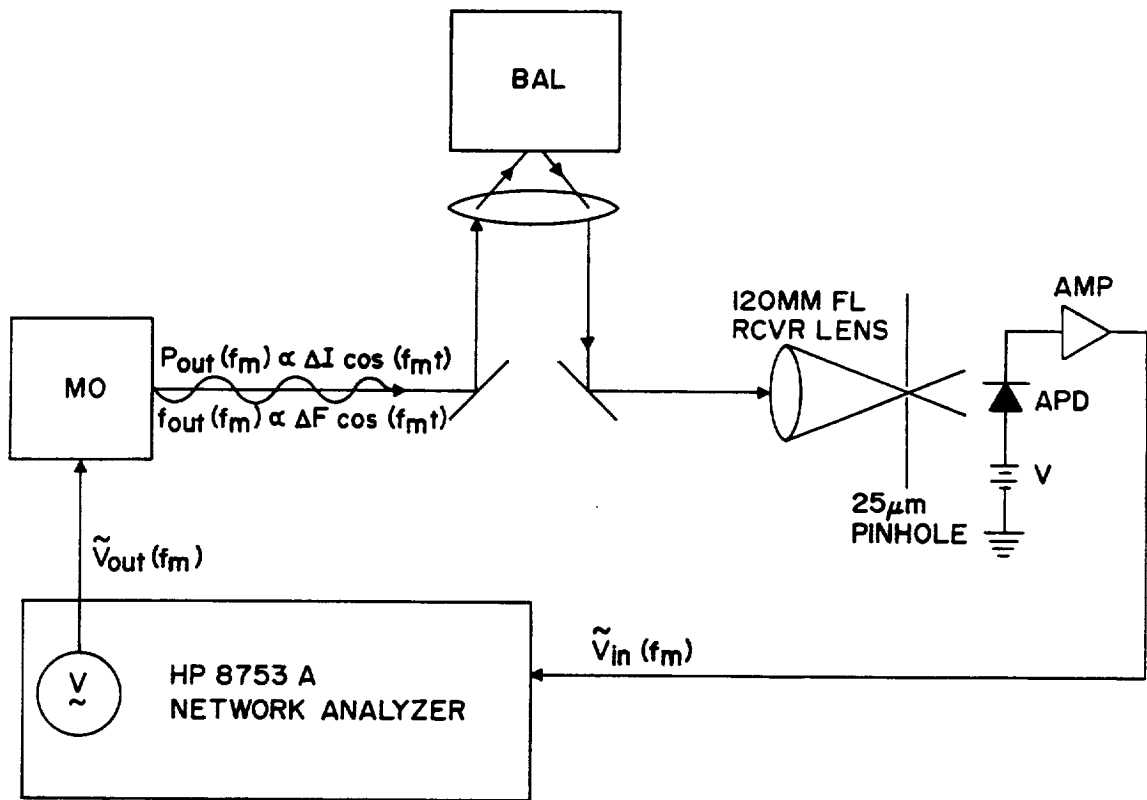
BAL

120MM FL RCVR LENS

AMP

MO

$P_{out}(f_m) \propto \Delta I \cos(f_m t)$

$f_{out}(f_m) \propto \Delta F \cos(f_m t)$

APD

V

$25\mu m$ PINHOLE

$\tilde{V}_{out}(f_m)$

$\tilde{V}_{in}(f_m)$

$\tilde{V}$

HP 8753 A NETWORK ANALYZER